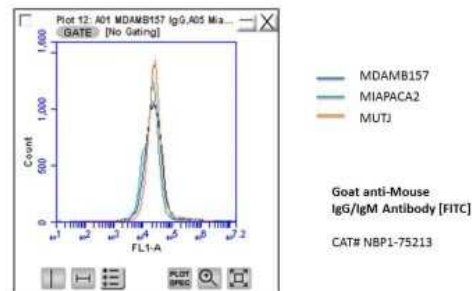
Plot 12: A01 MDAMB157 IgG,A05 Mia...
GATE [No Gating]

1,600
1,200
800
400
0
Count

$10^1$ $10^2$ $10^3$ $10^4$ $10^5$ $10^6$ $10^{7.2}$
FL1-A

PLOT SPEC

MDAMB157
MIAPACA2
MUTJ

Goat anti-Mouse IgG/IgM Antibody [FITC]

CAT# NBP1-75213